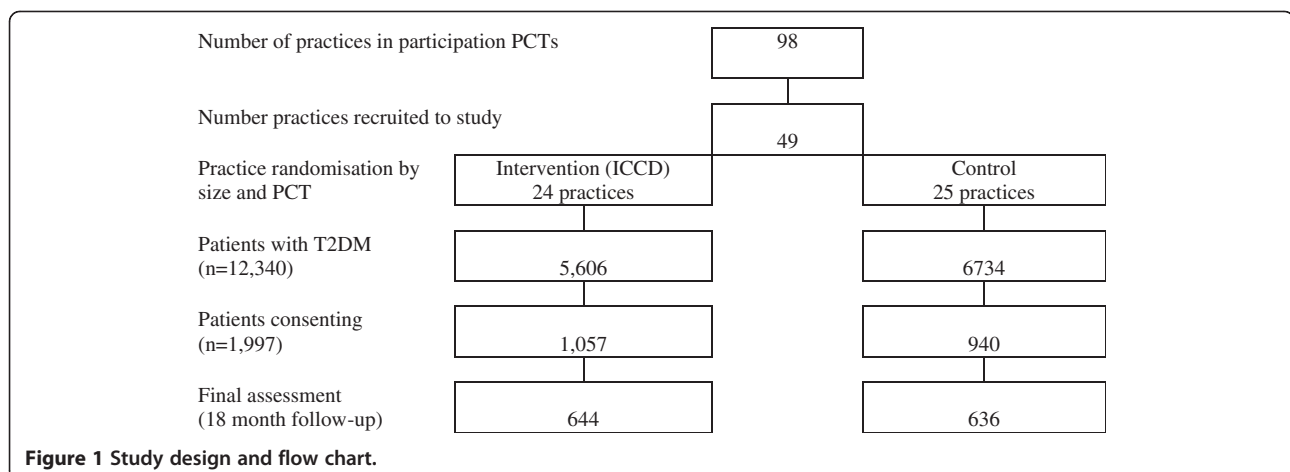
Number of practices in participation PCTs

98

Number practices recruited to study

49

Practice randomisation by size and PCT

Intervention (ICCD) 24 practices

Control 25 practices

Patients with T2DM (n=12,340)

5,606

6734

Patients consenting (n=1,997)

1,057

940

Final assessment (18 month follow-up)

644

636

Figure 1 Study design and flow chart.